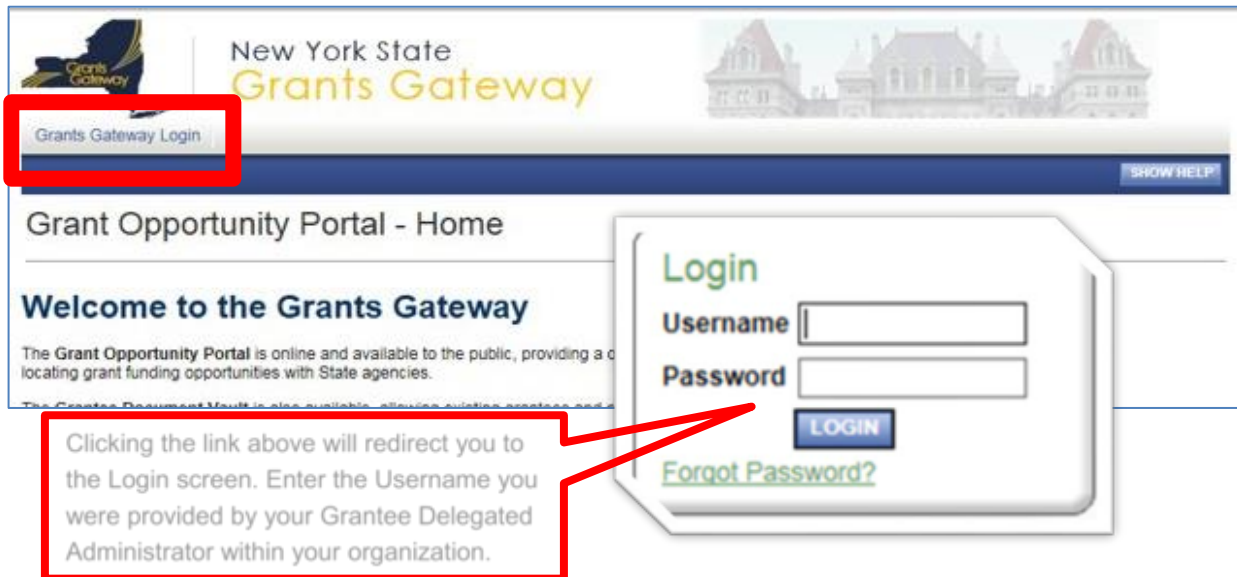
Grants Gateway

New York State
Grants Gateway

Grants Gateway Login

SHOW HELP

Grant Opportunity Portal - Home

Welcome to the Grants Gateway

The **Grant Opportunity Portal** is online and available to the public, providing a c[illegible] locating grant funding opportunities with State agencies.

The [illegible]

Login
Username
Password
LOGIN
Forgot Password?

Clicking the link above will redirect you to the Login screen. Enter the Username you were provided by your Grantee Delegated Administrator within your organization.